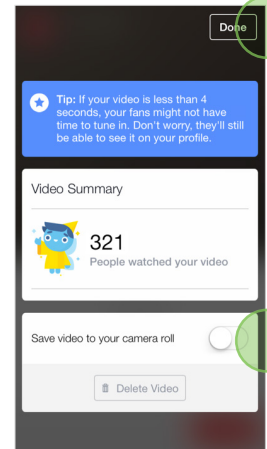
Done

Tip: If your video is less than 4 seconds, your fans might not have time to tune in. Don't worry, they'll still be able to see it on your profile.

Video Summary

321
People watched your video

Save video to your camera roll

Delete Video